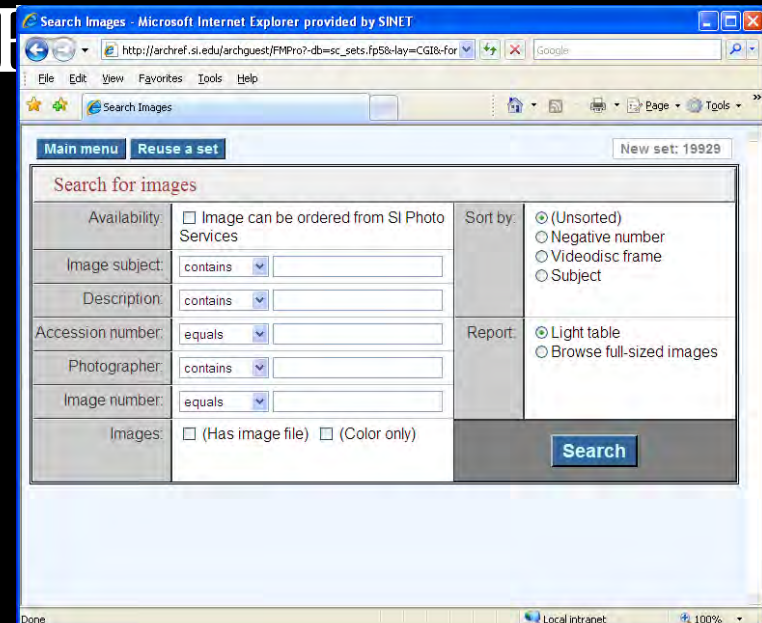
Search Images - Microsoft Internet Explorer provided by SINET

http://archref.si.edu/archguest/FMPro?-db=sc_sets.fp5&-lay=CGI&-for

Google

File Edit View Favorites Tools Help

Search Images

Page Tools

Main menu Reuse a set New set: 19929

Search for images

| Availability: | ☐ Image can be ordered from SI Photo Services | Sort by: | ⦿ (Unsorted) ○ Negative number ○ Videodisc frame ○ Subject |
|---|---|---|---|
| Image subject: | contains | | |
| Description: | contains | | |
| Accession number: | equals | Report: | ⦿ Light table ○ Browse full-sized images |
| Photographer: | contains | | |
| Image number: | equals | | |
| Images: | ☐ (Has image file) ☐ (Color only) | | Search |

Done Local intranet 100%